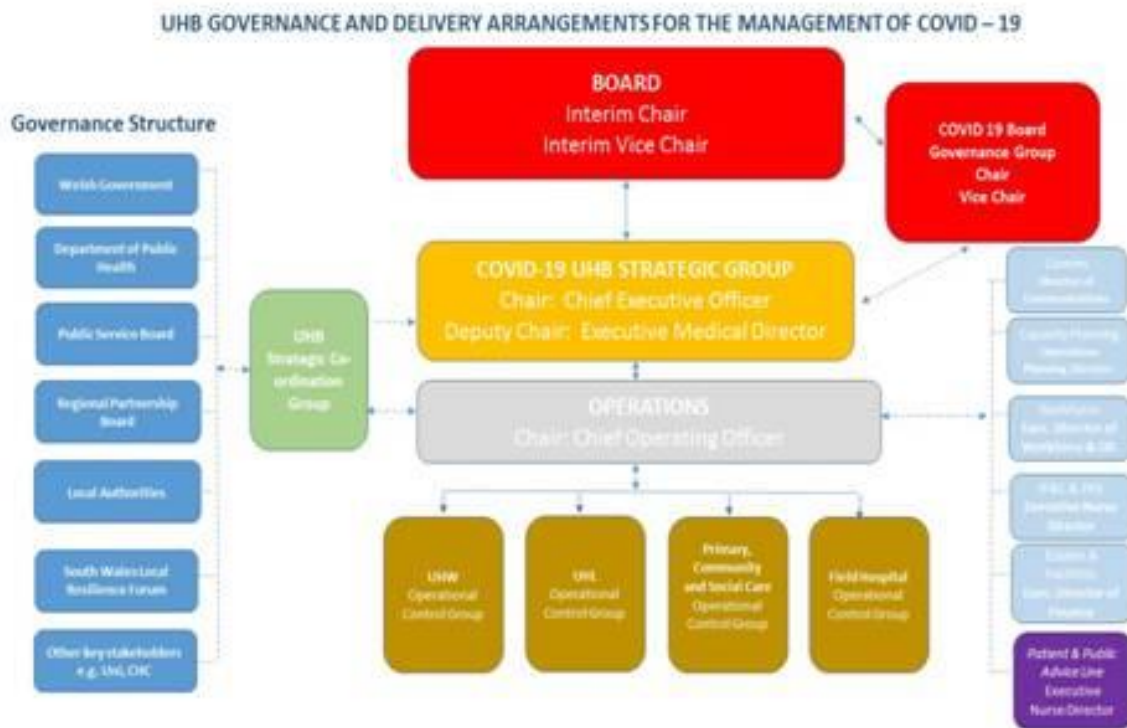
UHB GOVERNANCE AND DELIVERY ARRANGEMENTS FOR THE MANAGEMENT OF COVID – 19

Governance Structure

Welsh Government

Department of Public Health

Public Service Board

Regional Partnership Board

Local Authorities

South Wales Local Resilience Forum

Other key stakeholders e.g. Uni, CHC

UHB Strategic Co-ordination Group

BOARD
Interim Chair
Interim Vice Chair

COVID 19 Board Governance Group
Chair
Vice Chair

COVID-19 UHB STRATEGIC GROUP
Chair: Chief Executive Officer
Deputy Chair: Executive Medical Director

OPERATIONS
Chair: Chief Operating Officer

UHW Operational Control Group

UHL Operational Control Group

Primary, Community and Social Care Operational Control Group

Field Hospital Operational Control Group

Comms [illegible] Director of Communications

Capacity Planning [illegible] Planning Director

Workforce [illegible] Director of Workforce & OD

IP&C & PPE Executive Nurse Director

Estates & Facilities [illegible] Director of Planning

Patient & Public Advice Line Executive Nurse Director